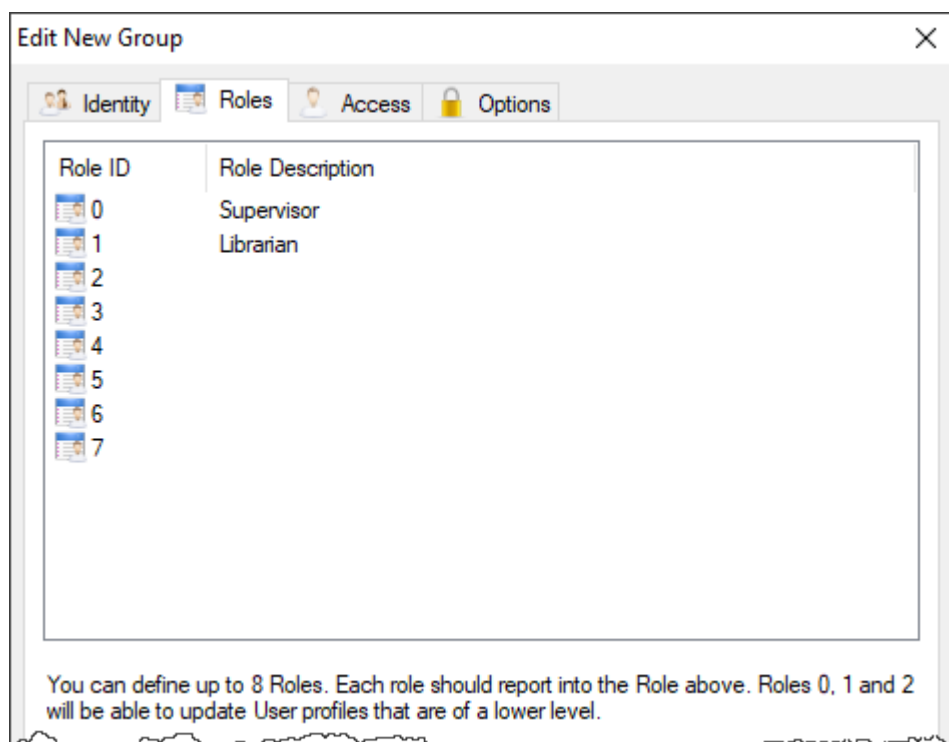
Edit New Group

×

Identity Roles Access Options

| Role ID | Role Description |
|---|---|
| 0 | Supervisor |
| 1 | Librarian |
| 2 | |
| 3 | |
| 4 | |
| 5 | |
| 6 | |
| 7 | |

You can define up to 8 Roles. Each role should report into the Role above. Roles 0, 1 and 2 will be able to update User profiles that are of a lower level.